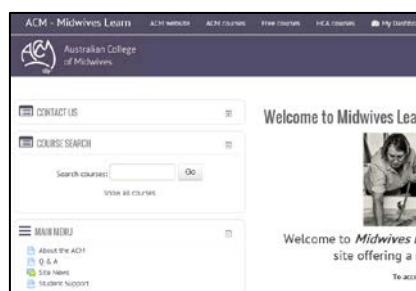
ACM - Midwives Learn ACM website ACM courses Free courses HCA courses My Dashb

ACM Australian College of Midwives

CONTACT US

COURSE SEARCH

Search courses: Go

Show all courses

MAIN MENU

About the ACM

Q & A

Site News

Student Support

Welcome to Midwives Lea

Welcome to *Midwives L*

site offering a

To acc